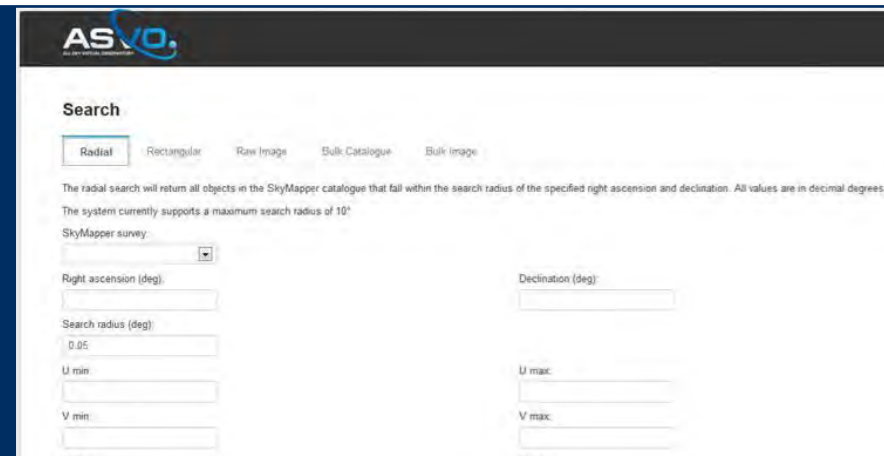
ASVO

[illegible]

Search

Radial

Rectangular

Raw Image

Bulk Catalogue

Bulk Image

The radial search will return all objects in the SkyMapper catalogue that fall within the search radius of the specified right ascension and declination. All values are in decimal degrees

The system currently supports a maximum search radius of 10°

SkyMapper survey:

Right ascension (deg):

Declination (deg):

Search radius (deg):

0.05

U min:

U max:

V min:

V max: